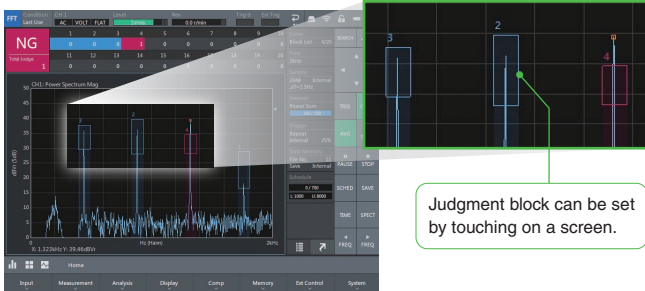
FFT

Condition
Last Use

CH 1
AC VOLT FLAT

Level
Sample

Rev
0.0 r/min

NG

Total Judge
1

| 1 | 2 | 3 | 4 | 5 | 6 | 7 | 8 |
|---|---|---|---|---|---|---|---|
| 0 | 0 | 0 | 1 | 0 | 0 | 0 | 0 |
| 11 | 12 | 13 | 14 | 15 | 16 | 17 | 18 |
| 0 | 0 | 0 | 0 | 0 | 0 | 0 | 0 |

CH1: Power Spectrum Mag

dBV (dB)

Hz (Hann)

X: 1.323kHz Y: 39.46dBV

Block List

SEARCH

Power Sum

TRIG

AVG

PAUSE STOP

Save Internal

Schedule

0 / 100

SCHED SAVE

TIME SPECT

FREQ FREQ

Home

Input Measurement Analysis Display Comp Memory Ext Control System

3

2

4

Judgment block can be set by touching on a screen.